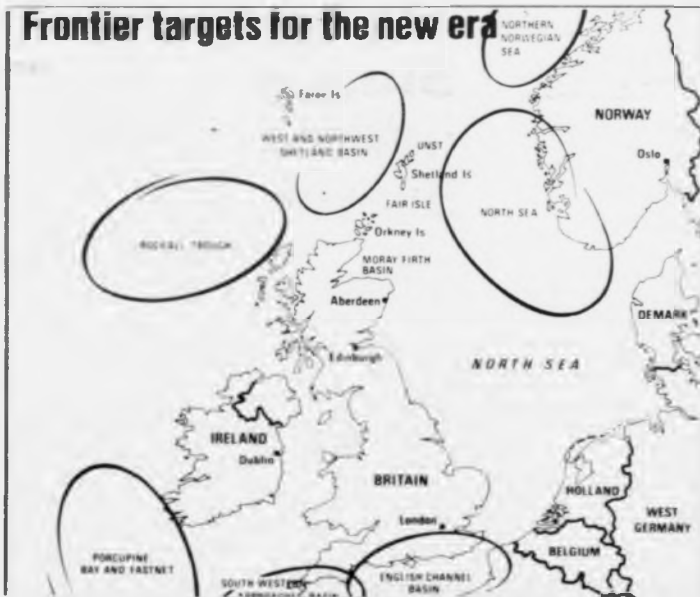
Frontier targets for the new era

NORTHERN NORWEGIAN SEA

Faroe Is

WEST AND NORTHWEST SHETLAND BASIN

UNST

Shetland Is

FAIR ISLE

NORWAY

Oslo

ROCKALL TROUGH

NORTH SEA

Orkney Is

MORAY FIRTH BASIN

Aberdeen

DEMARK

Edinburgh

NORTH SEA

IRELAND

Dublin

BRITAIN

HOLLAND

London

WEST GERMANY

PORCUPINE BAY AND FASTNET

BELGIUM

SOUTH WESTERN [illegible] BASIN

ENGLISH CHANNEL BASIN